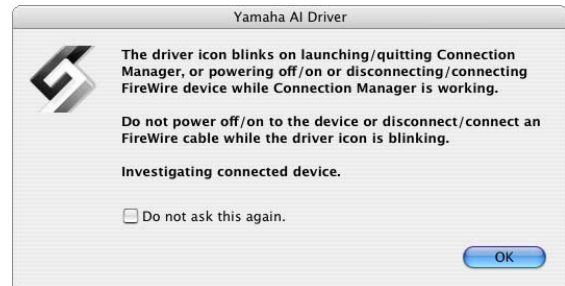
Yamaha AI Driver

The driver icon blinks on launching/quitting Connection Manager, or powering off/on or disconnecting/connecting FireWire device while Connection Manager is working.

Do not power off/on to the device or disconnect/connect an FireWire cable while the driver icon is blinking.

Investigating connected device.

Do not ask this again.

OK